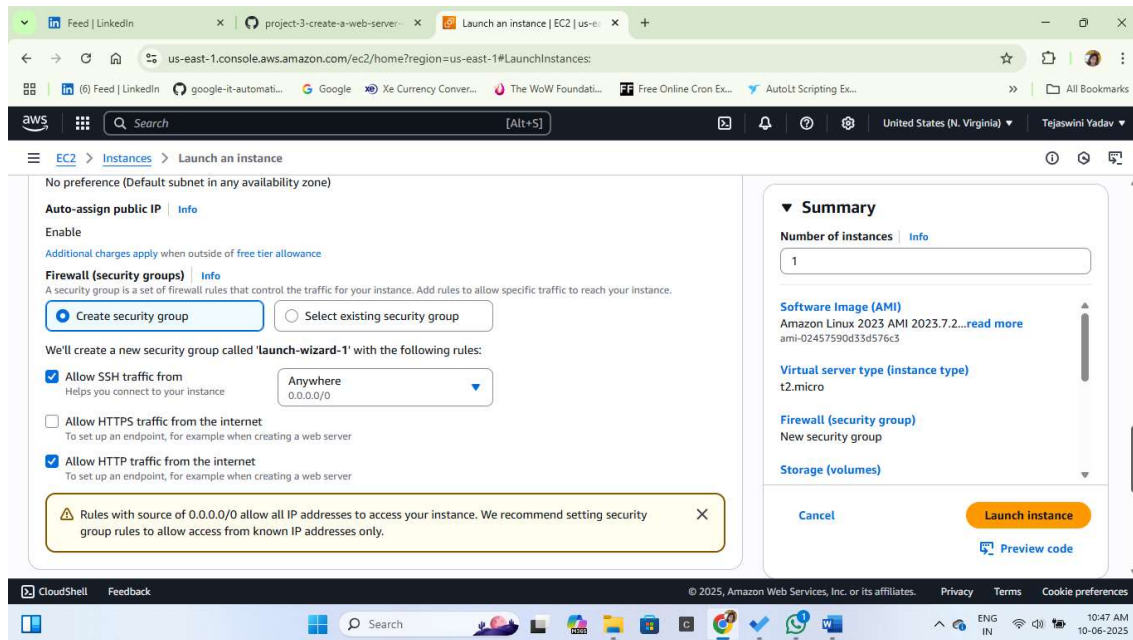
Feed | LinkedIn
project-3-create-a-web-server-
Launch an instance | EC2 | us-e
us-east-1.console.aws.amazon.com/ec2/home?region=us-east-1#LaunchInstances:
(6) Feed | LinkedIn   google-it-automati...   Google   Xe Currency Conver...   The WoW Foundati...   Free Online Cron Ex...   AutoIt Scripting Ex...   All Bookmarks
aws   Search   [Alt+S]   United States (N. Virginia) ▾   Tejaswini Yadav ▾
EC2 > Instances > Launch an instance

No preference (Default subnet in any availability zone)

Auto-assign public IP | Info
Enable
Additional charges apply when outside of free tier allowance

Firewall (security groups) | Info
A security group is a set of firewall rules that control the traffic for your instance. Add rules to allow specific traffic to reach your instance.

Create security group
Select existing security group

We'll create a new security group called 'launch-wizard-1' with the following rules:

Allow SSH traffic from
Helps you connect to your instance
Anywhere
0.0.0.0/0

Allow HTTPS traffic from the internet
To set up an endpoint, for example when creating a web server

Allow HTTP traffic from the internet
To set up an endpoint, for example when creating a web server

Rules with source of 0.0.0.0/0 allow all IP addresses to access your instance. We recommend setting security group rules to allow access from known IP addresses only.

▼ Summary
Number of instances | Info
1

Software Image (AMI)
Amazon Linux 2023 AMI 2023.7.2...read more
ami-02457590d33d576c3

Virtual server type (instance type)
t2.micro

Firewall (security group)
New security group

Storage (volumes)

Cancel
Launch instance
Preview code

CloudShell   Feedback
© 2025, Amazon Web Services, Inc. or its affiliates.   Privacy   Terms   Cookie preferences

Search
ENG IN   10:47 AM   10-06-2025